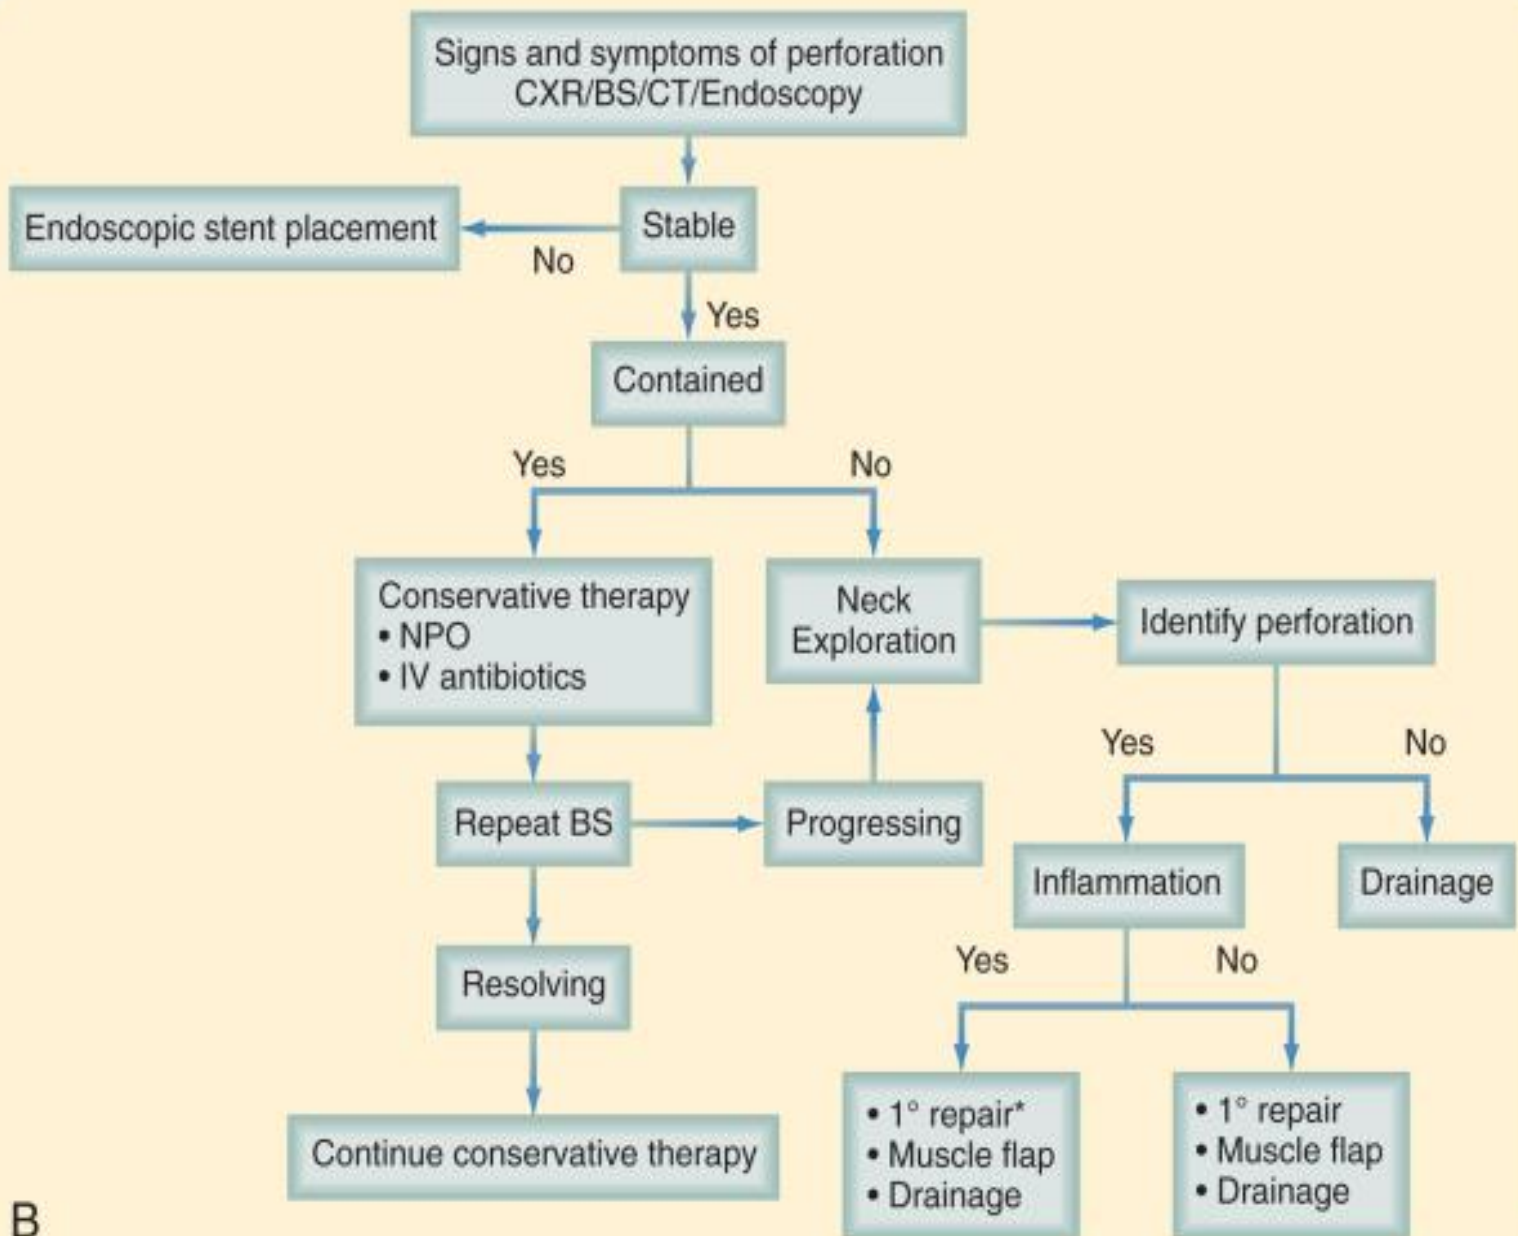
Signs and symptoms of perforation
CXR/BS/CT/Endoscopy

Stable

No

Endoscopic stent placement

Yes

Contained

Yes

No

Conservative therapy
• NPO
• IV antibiotics

Neck Exploration

Identify perforation

Yes

No

Repeat BS

Progressing

Inflammation

Drainage

Resolving

Yes

No

Continue conservative therapy

• 1° repair*
• Muscle flap
• Drainage

• 1° repair
• Muscle flap
• Drainage

B